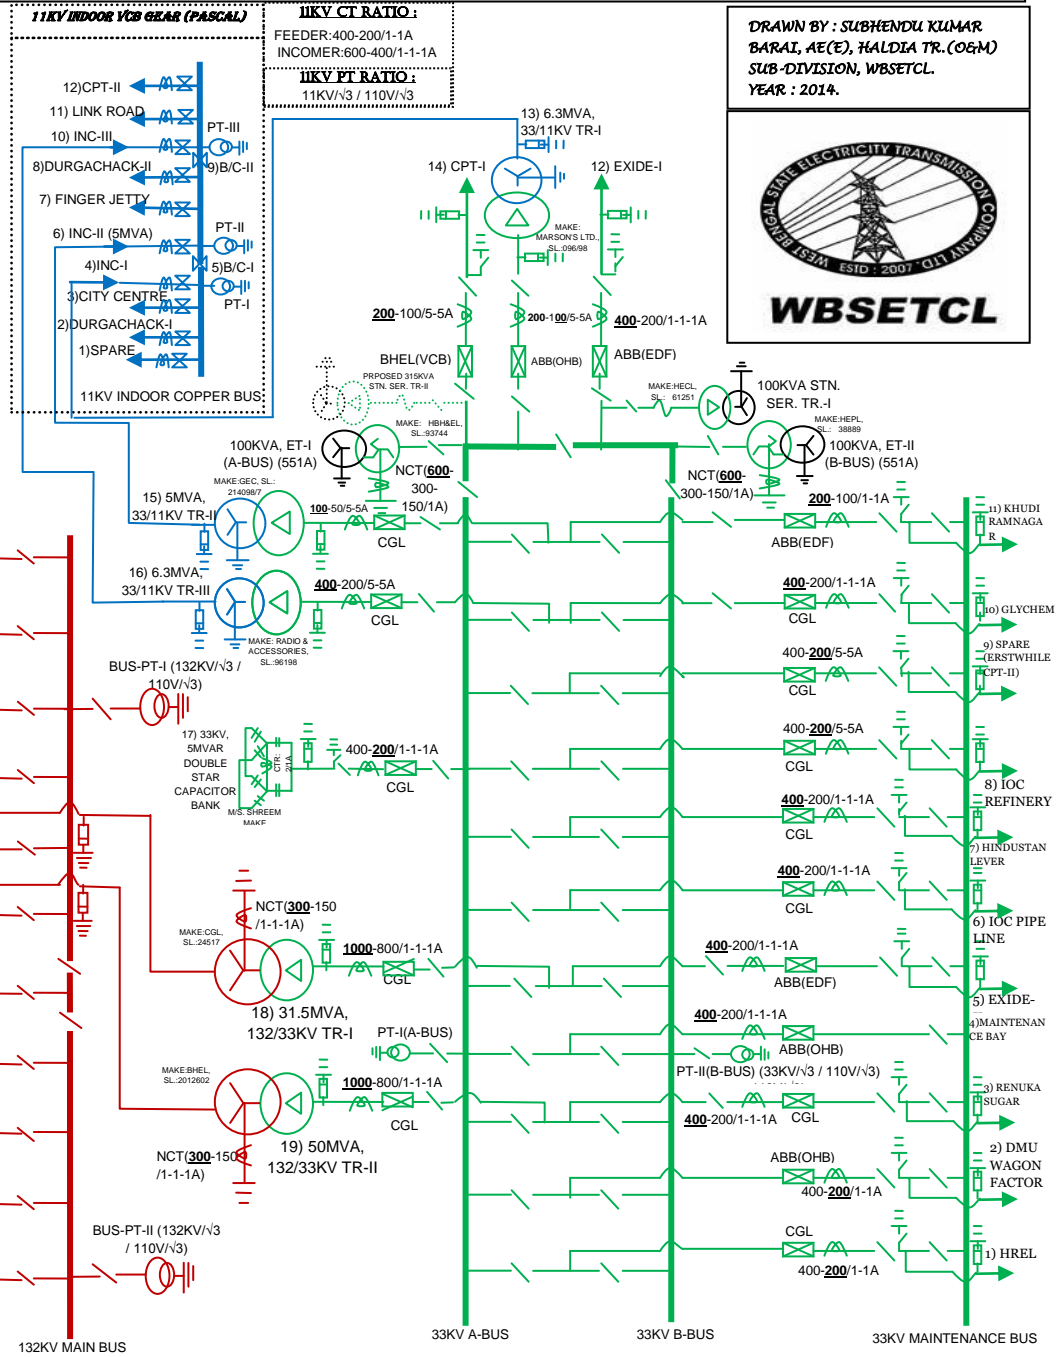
11KV INDOOR VCB GEAR (PASCAL)

11KV CT RATIO :
FEEDER:400-200/1-1A
INCOMER:600-400/1-1-1A

11KV PT RATIO :
11KV/√3 / 110V/√3

DRAWN BY : SUBHENDU KUMAR BARAI, AE(E), HALDIA TR.(O&M) SUB-DIVISION, WBSETCL.
YEAR : 2014.

WEST BENGAL STATE ELECTRICITY TRANSMISSION COMPANY LTD. ESTD : 2007
WBSETCL

12)CPT-II
11) LINK ROAD
10) INC-III
8)DURGACHACK-II
7) FINGER JETTY
6) INC-II (5MVA)
4)INC-I
3)CITY CENTRE
2)DURGACHACK-I
1)SPARE
PT-III
9)B/C-II
PT-II
5)B/C-I
PT-I
11KV INDOOR COPPER BUS

13) 6.3MVA, 33/11KV TR-I
14) CPT-I
12) EXIDE-I
MAKE: MARSON'S LTD., SL.:096/98
200-100/5-5A
200-100/5-5A
400-200/1-1-1A
BHEL(VCB)
ABB(OHB)
ABB(EDF)
PRPOSED 315KVA STN. SER. TR-II
MAKE: HBH&EL, SL.:93744
MAKE:HECL, SL.: 61251
100KVA STN. SER. TR.-I
MAKE:HEPL, SL.: 38889
100KVA, ET-I (A-BUS) (551A)
100KVA, ET-II (B-BUS) (551A)
NCT(600-300-150/1A)
NCT(600-300-150/1A)
MAKE:GEC, SL.: 214098/7
15) 5MVA, 33/11KV TR-II
100-50/5-5A
CGL
200-100/1-1A
ABB(EDF)
11) KHUDI RAMNAGAR
16) 6.3MVA, 33/11KV TR-III
400-200/5-5A
CGL
MAKE: RADIO & ACCESSORIES, SL.:96198
400-200/1-1-1A
CGL
10) GLYCHEM
BUS-PT-I (132KV/√3 / 110V/√3)
400-200/5-5A
CGL
9) SPARE (ERSTWHILE CPT-II)
17) 33KV, 5MVAR DOUBLE STAR CAPACITOR BANK
M/S. SHREEM MAKE
CTR: 2/1A
400-200/1-1-1A
CGL
400-200/5-5A
CGL
8) IOC REFINERY
400-200/1-1-1A
CGL
7) HINDUSTAN LEVER
400-200/1-1-1A
CGL
6) IOC PIPE LINE
NCT(300-150/1-1-1A)
MAKE:CGL, SL.:24517
1000-800/1-1-1A
CGL
400-200/1-1-1A
ABB(EDF)
5) EXIDE-
18) 31.5MVA, 132/33KV TR-I
PT-I(A-BUS)
400-200/1-1-1A
ABB(OHB)
4)MAINTENANCE BAY
PT-II(B-BUS) (33KV/√3 / 110V/√3)
MAKE:BHEL, SL.:2012602
1000-800/1-1-1A
CGL
400-200/1-1-1A
CGL
3) RENUKA SUGAR
NCT(300-150/1-1-1A)
19) 50MVA, 132/33KV TR-II
ABB(OHB)
400-200/1-1A
2) DMU WAGON FACTOR
BUS-PT-II (132KV/√3 / 110V/√3)
CGL
400-200/1-1A
1) HREL
132KV MAIN BUS
33KV A-BUS
33KV B-BUS
33KV MAINTENANCE BUS